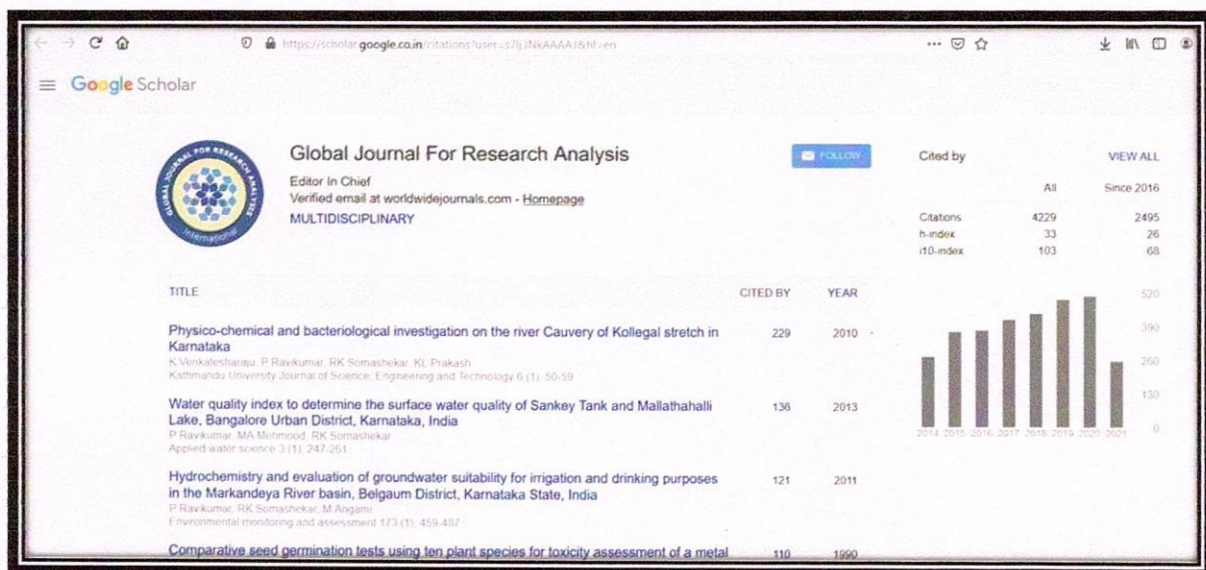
https://scholar.google.co.in/citations?user=s7Bj3NkAAAAJ&hl=en

Google Scholar

GLOBAL JOURNAL FOR RESEARCH ANALYSIS International

Global Journal For Research Analysis
Editor In Chief
Verified email at worldwidejournals.com - Homepage
MULTIDISCIPLINARY

FOLLOW

Cited by VIEW ALL

| | All | Since 2016 |
|---|---|---|
| Citations | 4229 | 2495 |
| h-index | 33 | 26 |
| i10-index | 103 | 68 |

520
390
260
130
0
2014 2015 2016 2017 2018 2019 2020 2021

| TITLE | CITED BY | YEAR |
|---|---|---|
| Physico-chemical and bacteriological investigation on the river Cauvery of Kollegal stretch in Karnataka<br>K Venkatesharaju, P Ravikumar, RK Somashekar, KL Prakash<br>Kathmandu University Journal of Science, Engineering and Technology 6 (1), 50-59 | 229 | 2010 |
| Water quality index to determine the surface water quality of Sankey Tank and Mallathahalli Lake, Bangalore Urban District, Karnataka, India<br>P Ravikumar, MA Mehmood, RK Somashekar<br>Applied water science 3 (1), 247-261 | 136 | 2013 |
| Hydrochemistry and evaluation of groundwater suitability for irrigation and drinking purposes in the Markandeya River basin, Belgaum District, Karnataka State, India<br>P Ravikumar, RK Somashekar, M Angami<br>Environmental monitoring and assessment 173 (1), 459-487 | 121 | 2011 |
| Comparative seed germination tests using ten plant species for toxicity assessment of a metal | 110 | 1990 |